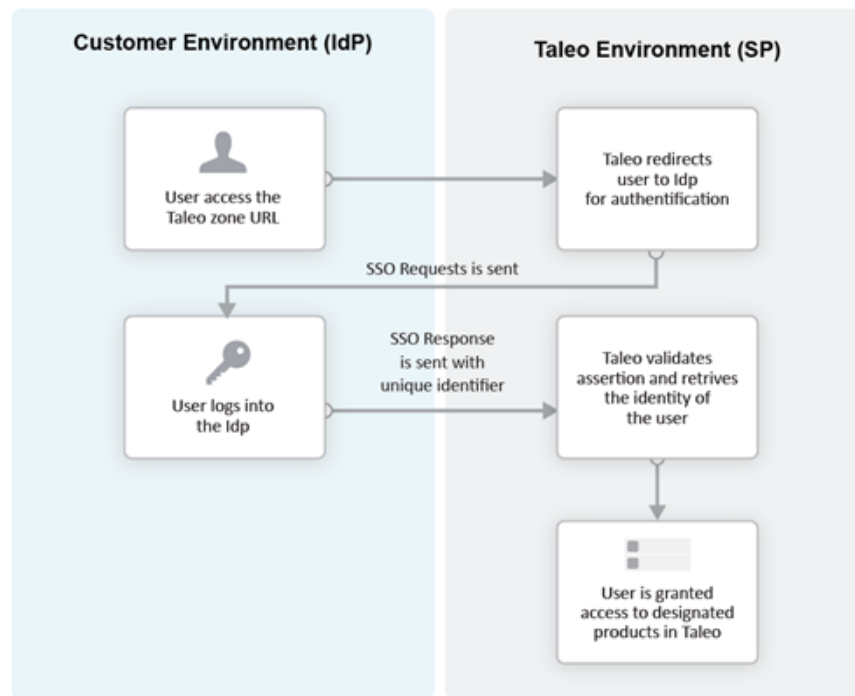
Customer Environment (IdP)

Taleo Environment (SP)

User access the Taleo zone URL

Taleo redirects user to Idp for authentification

SSO Requests is sent

User logs into the Idp

SSO Response is sent with unique identifier

Taleo validates assertion and retrives the identity of the user

User is granted access to designated products in Taleo